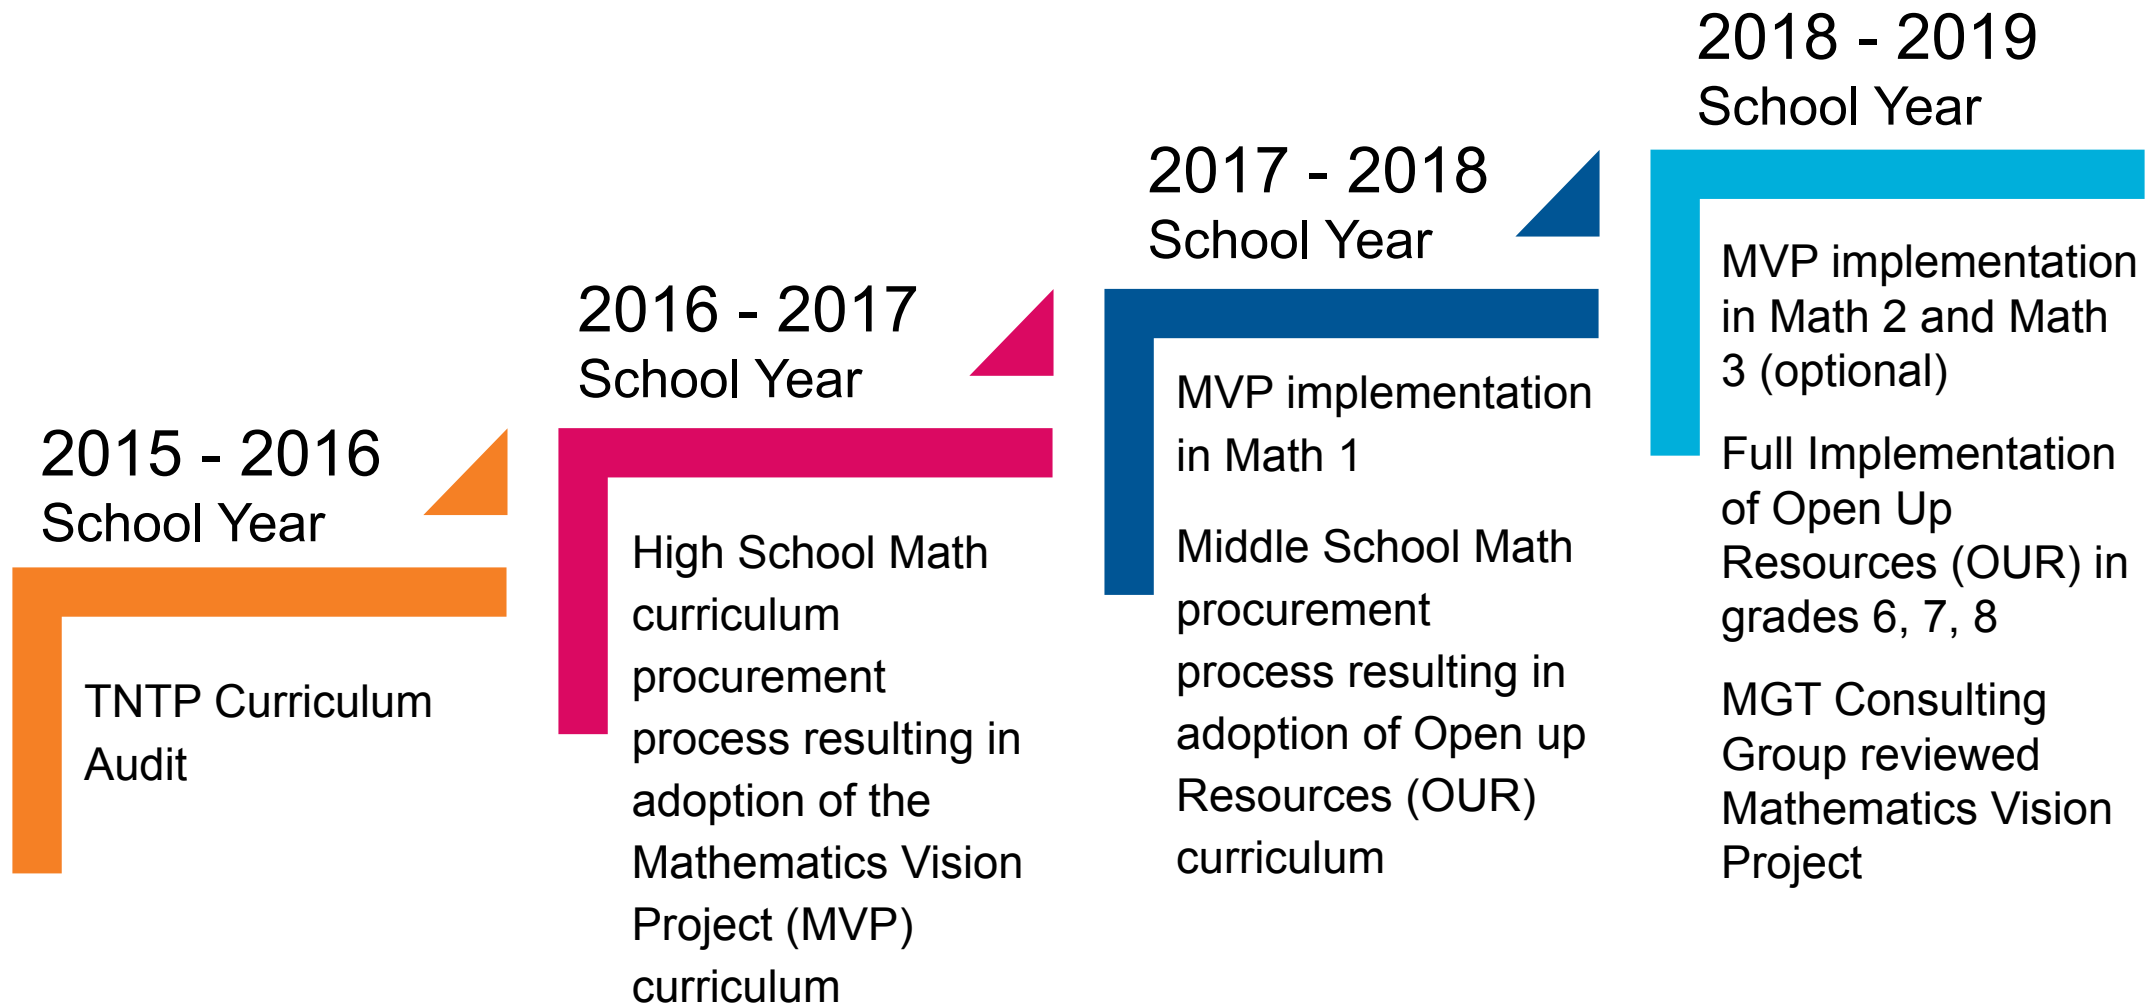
2015 - 2016
School Year

TNTP Curriculum Audit

2016 - 2017
School Year

High School Math curriculum procurement process resulting in adoption of the Mathematics Vision Project (MVP) curriculum

2017 - 2018
School Year

MVP implementation in Math 1

Middle School Math procurement process resulting in adoption of Open up Resources (OUR) curriculum

2018 - 2019
School Year

MVP implementation in Math 2 and Math 3 (optional)

Full Implementation of Open Up Resources (OUR) in grades 6, 7, 8

MGT Consulting Group reviewed Mathematics Vision Project